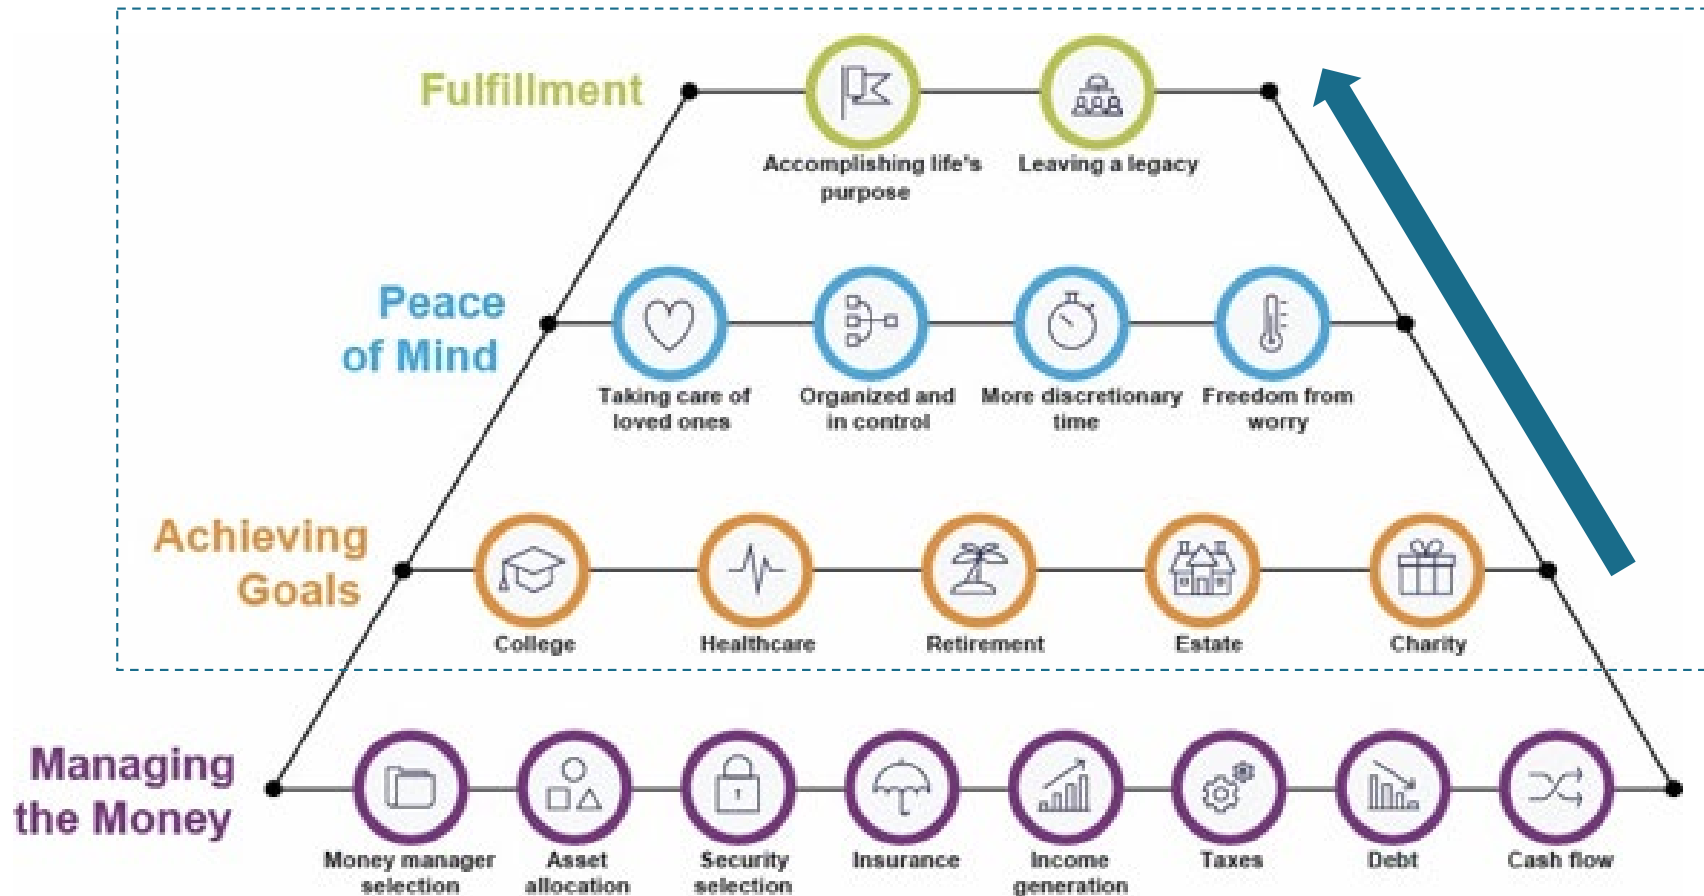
Fulfillment

Accomplishing life's purpose

Leaving a legacy

Peace of Mind

Taking care of loved ones

Organized and in control

More discretionary time

Freedom from worry

Achieving Goals

College

Healthcare

Retirement

Estate

Charity

Managing the Money

Money manager selection

Asset allocation

Security selection

Insurance

Income generation

Taxes

Debt

Cash flow